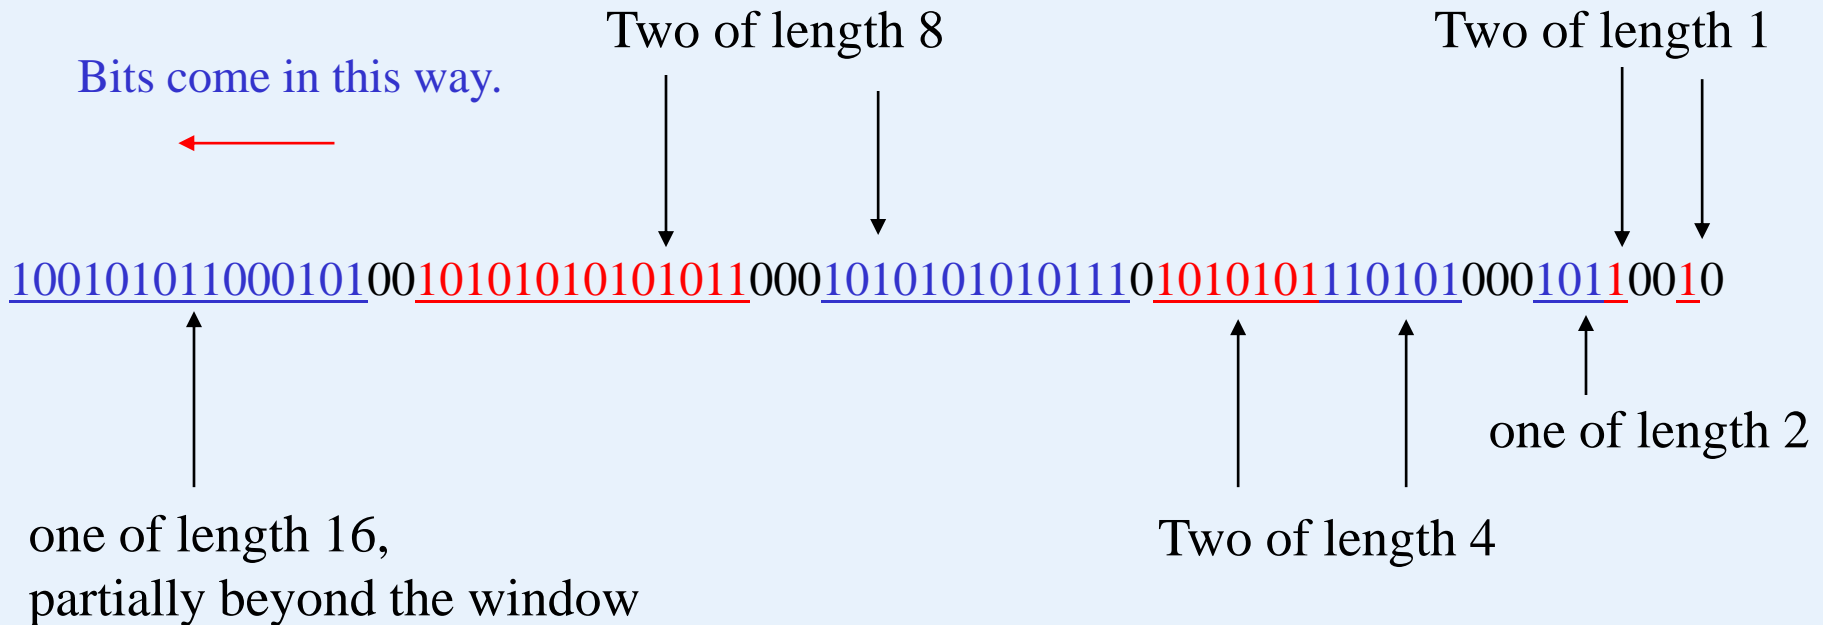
Bits come in this way.

Two of length 8

Two of length 1

1001010110001010010101010101011000101010101011101010101110101000101100010

one of length 16, partially beyond the window

Two of length 4

one of length 2